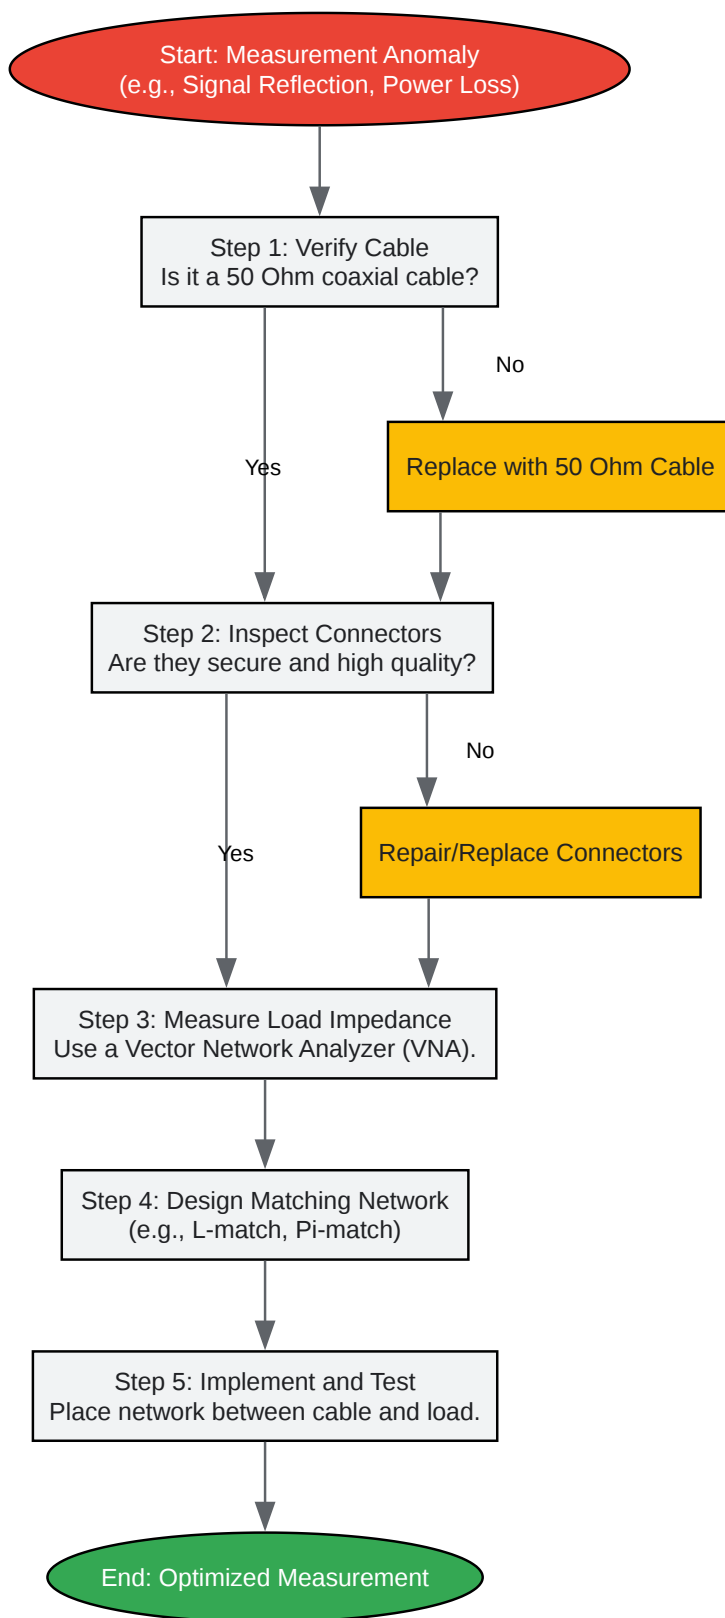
Start: Measurement Anomaly
(e.g., Signal Reflection, Power Loss)

Step 1: Verify Cable
Is it a 50 Ohm coaxial cable?

No

Yes

Replace with 50 Ohm Cable

Step 2: Inspect Connectors
Are they secure and high quality?

No

Yes

Repair/Replace Connectors

Step 3: Measure Load Impedance
Use a Vector Network Analyzer (VNA).

Step 4: Design Matching Network
(e.g., L-match, Pi-match)

Step 5: Implement and Test
Place network between cable and load.

End: Optimized Measurement